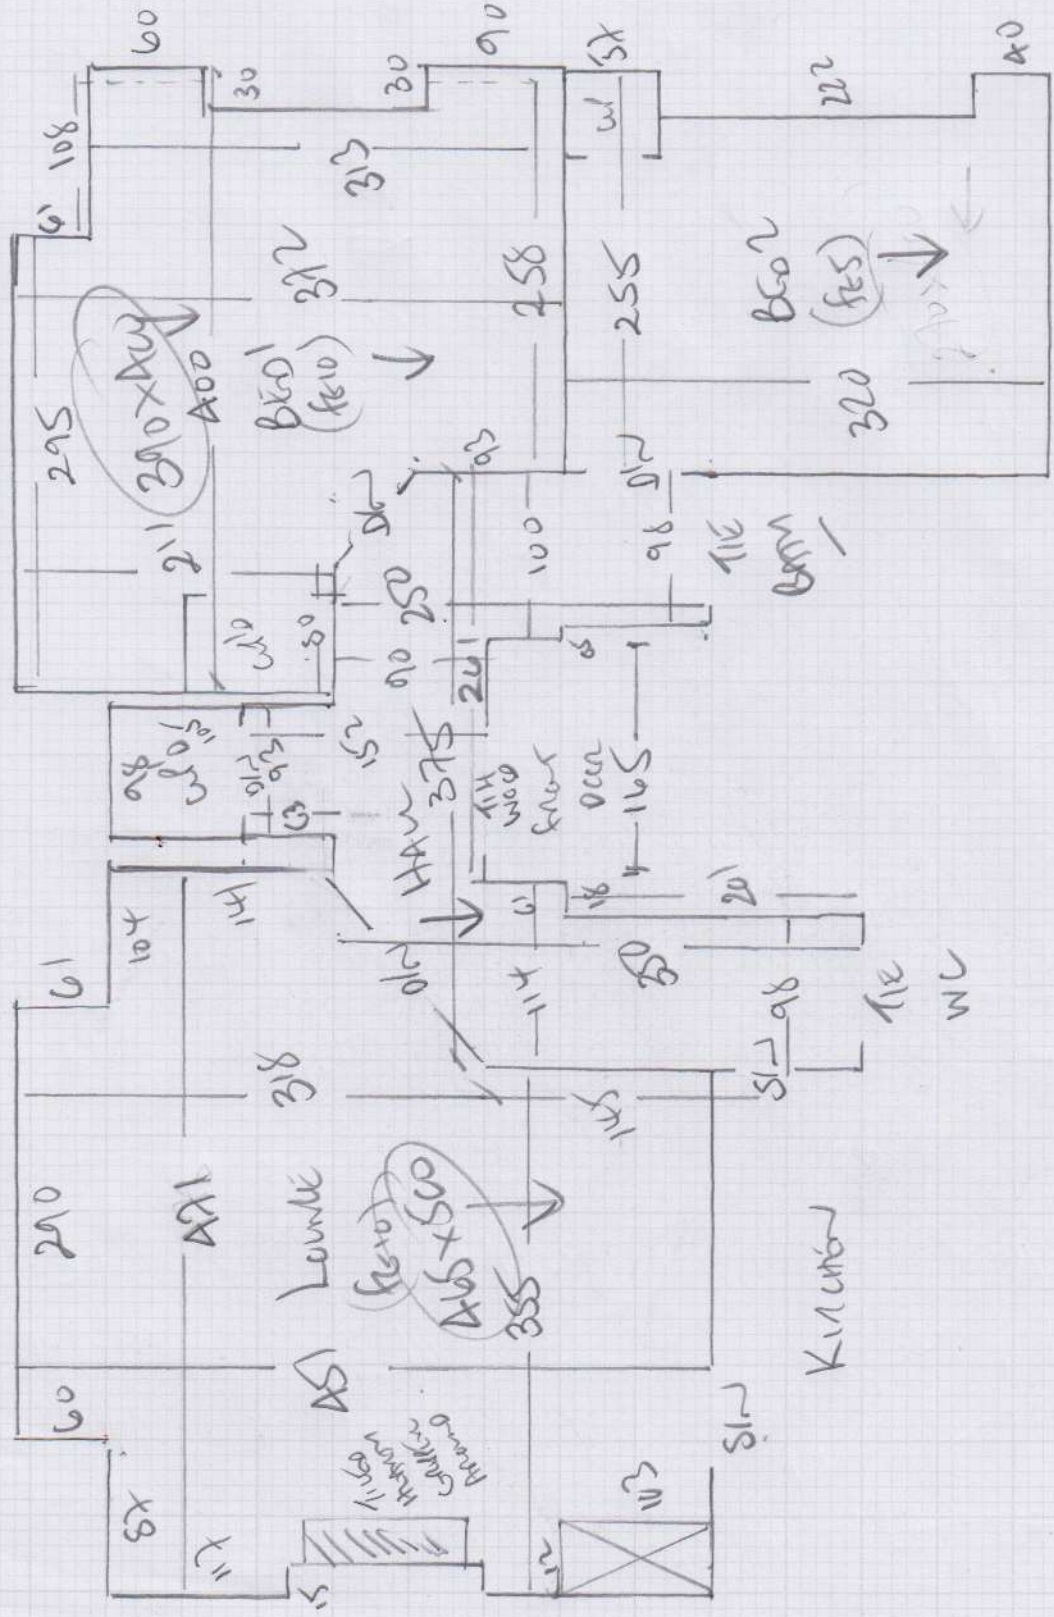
60
108
60
30
30
90
57
313
372
258
255
222
40
295
390×414
400
BED 1
(FE10)
BED 2
(FE5)
320
211
210
98
TIE
BMM
100
250
90
241
210
HALL
375
FITT
WDD
FLOOR
OCEN
165
98
WD
SD
201
141
104
61
210
114
310
98
TIE
WC
318
165
290
411
LOUNGE
(FE10)
415×500
355
KITCHEN
60
451
57
11
15
FITTED
MANTEL
SURROUND
113
12